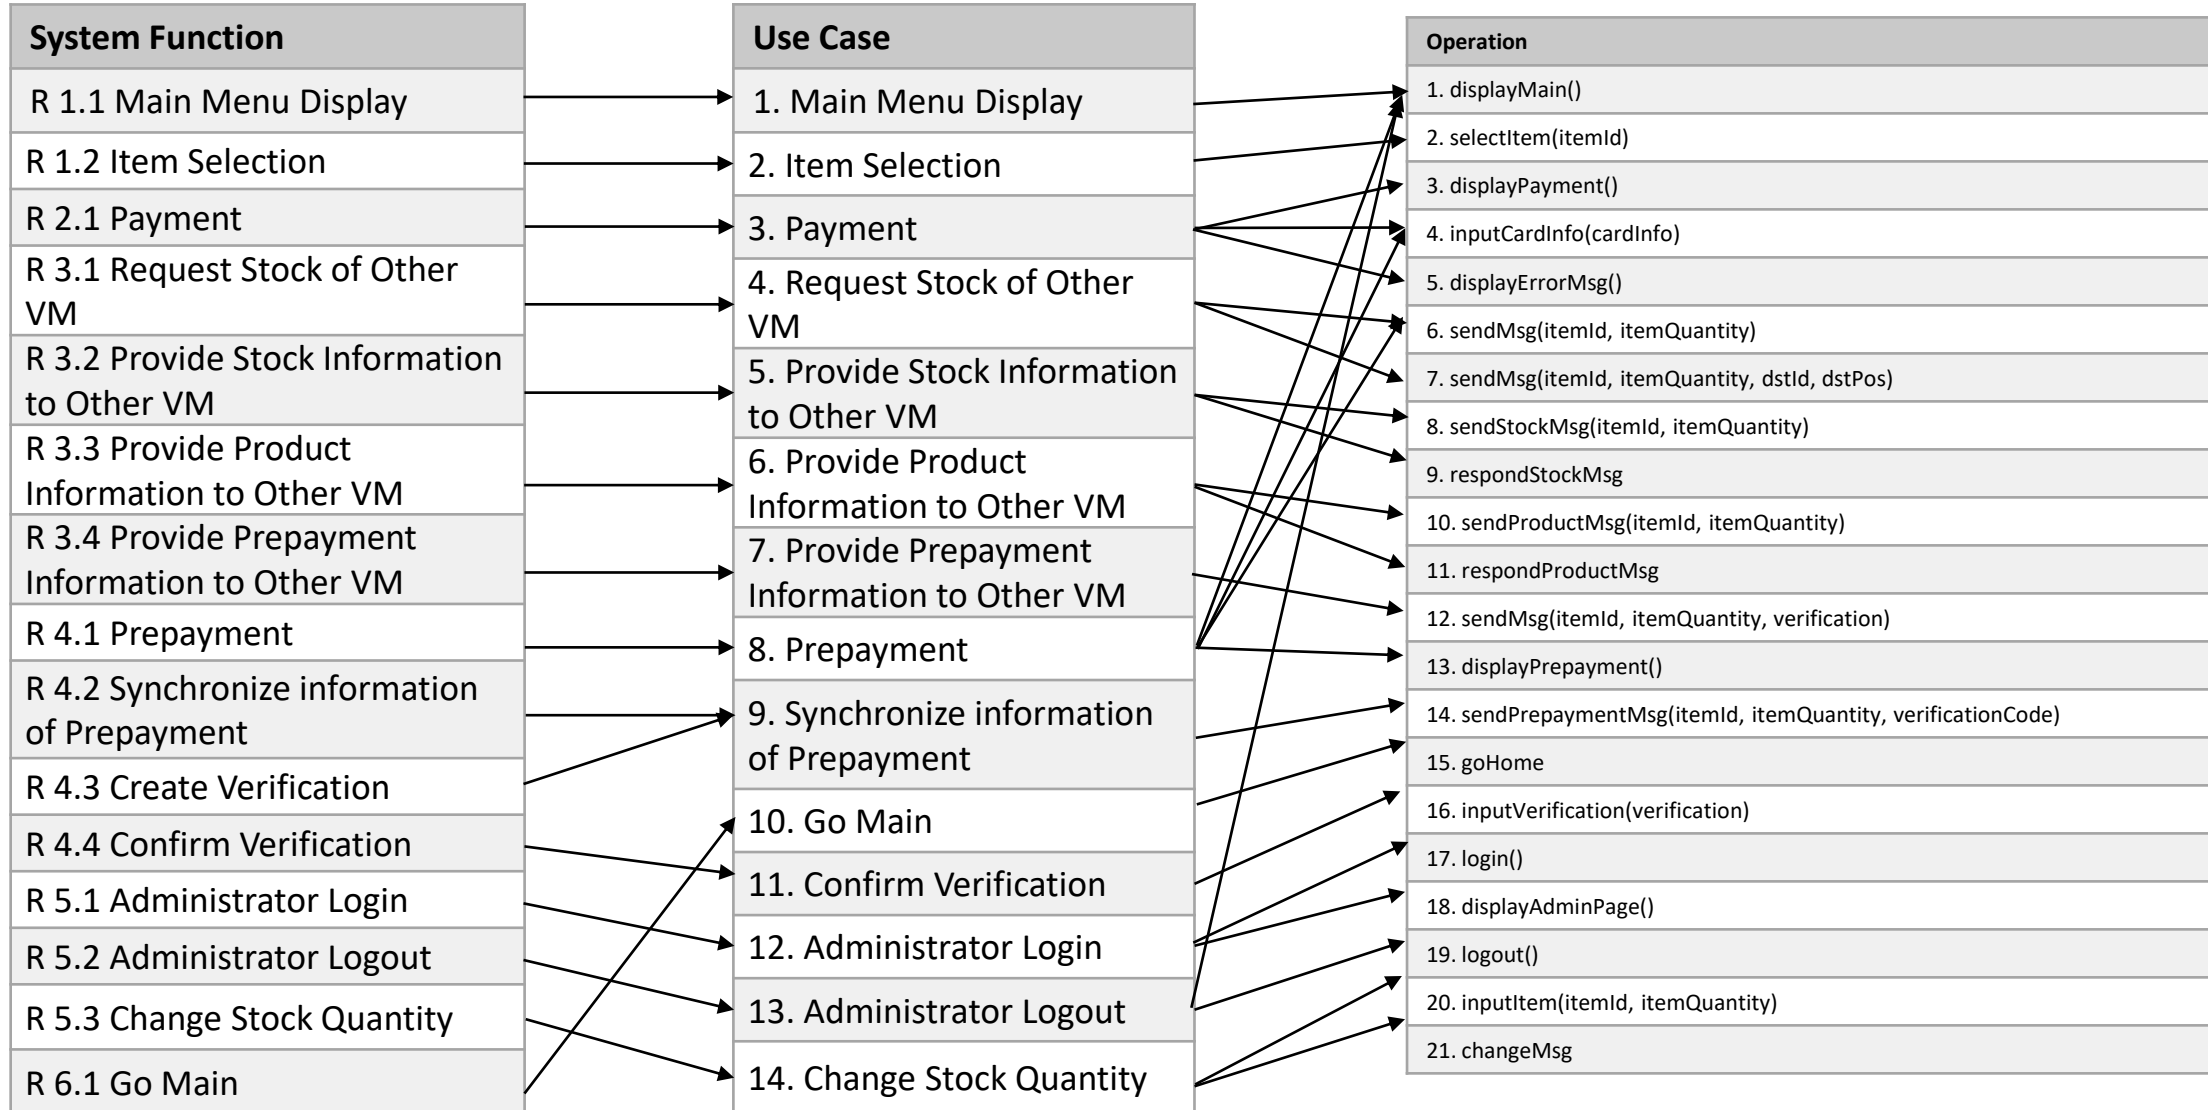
| System Function |
|---|
| R 1.1 Main Menu Display |
| R 1.2 Item Selection |
| R 2.1 Payment |
| R 3.1 Request Stock of Other VM |
| R 3.2 Provide Stock Information to Other VM |
| R 3.3 Provide Product Information to Other VM |
| R 3.4 Provide Prepayment Information to Other VM |
| R 4.1 Prepayment |
| R 4.2 Synchronize information of Prepayment |
| R 4.3 Create Verification |
| R 4.4 Confirm Verification |
| R 5.1 Administrator Login |
| R 5.2 Administrator Logout |
| R 5.3 Change Stock Quantity |
| R 6.1 Go Main |

| Use Case |
|---|
| 1. Main Menu Display |
| 2. Item Selection |
| 3. Payment |
| 4. Request Stock of Other VM |
| 5. Provide Stock Information to Other VM |
| 6. Provide Product Information to Other VM |
| 7. Provide Prepayment Information to Other VM |
| 8. Prepayment |
| 9. Synchronize information of Prepayment |
| 10. Go Main |
| 11. Confirm Verification |
| 12. Administrator Login |
| 13. Administrator Logout |
| 14. Change Stock Quantity |

| Operation |
|---|
| 1. displayMain() |
| 2. selectItem(itemId) |
| 3. displayPayment() |
| 4. inputCardInfo(cardInfo) |
| 5. displayErrorMsg() |
| 6. sendMsg(itemId, itemQuantity) |
| 7. sendMsg(itemId, itemQuantity, dstId, dstPos) |
| 8. sendStockMsg(itemId, itemQuantity) |
| 9. respondStockMsg |
| 10. sendProductMsg(itemId, itemQuantity) |
| 11. respondProductMsg |
| 12. sendMsg(itemId, itemQuantity, verification) |
| 13. displayPrepayment() |
| 14. sendPrepaymentMsg(itemId, itemQuantity, verificationCode) |
| 15. goHome |
| 16. inputVerification(verification) |
| 17. login() |
| 18. displayAdminPage() |
| 19. logout() |
| 20. inputItem(itemId, itemQuantity) |
| 21. changeMsg |